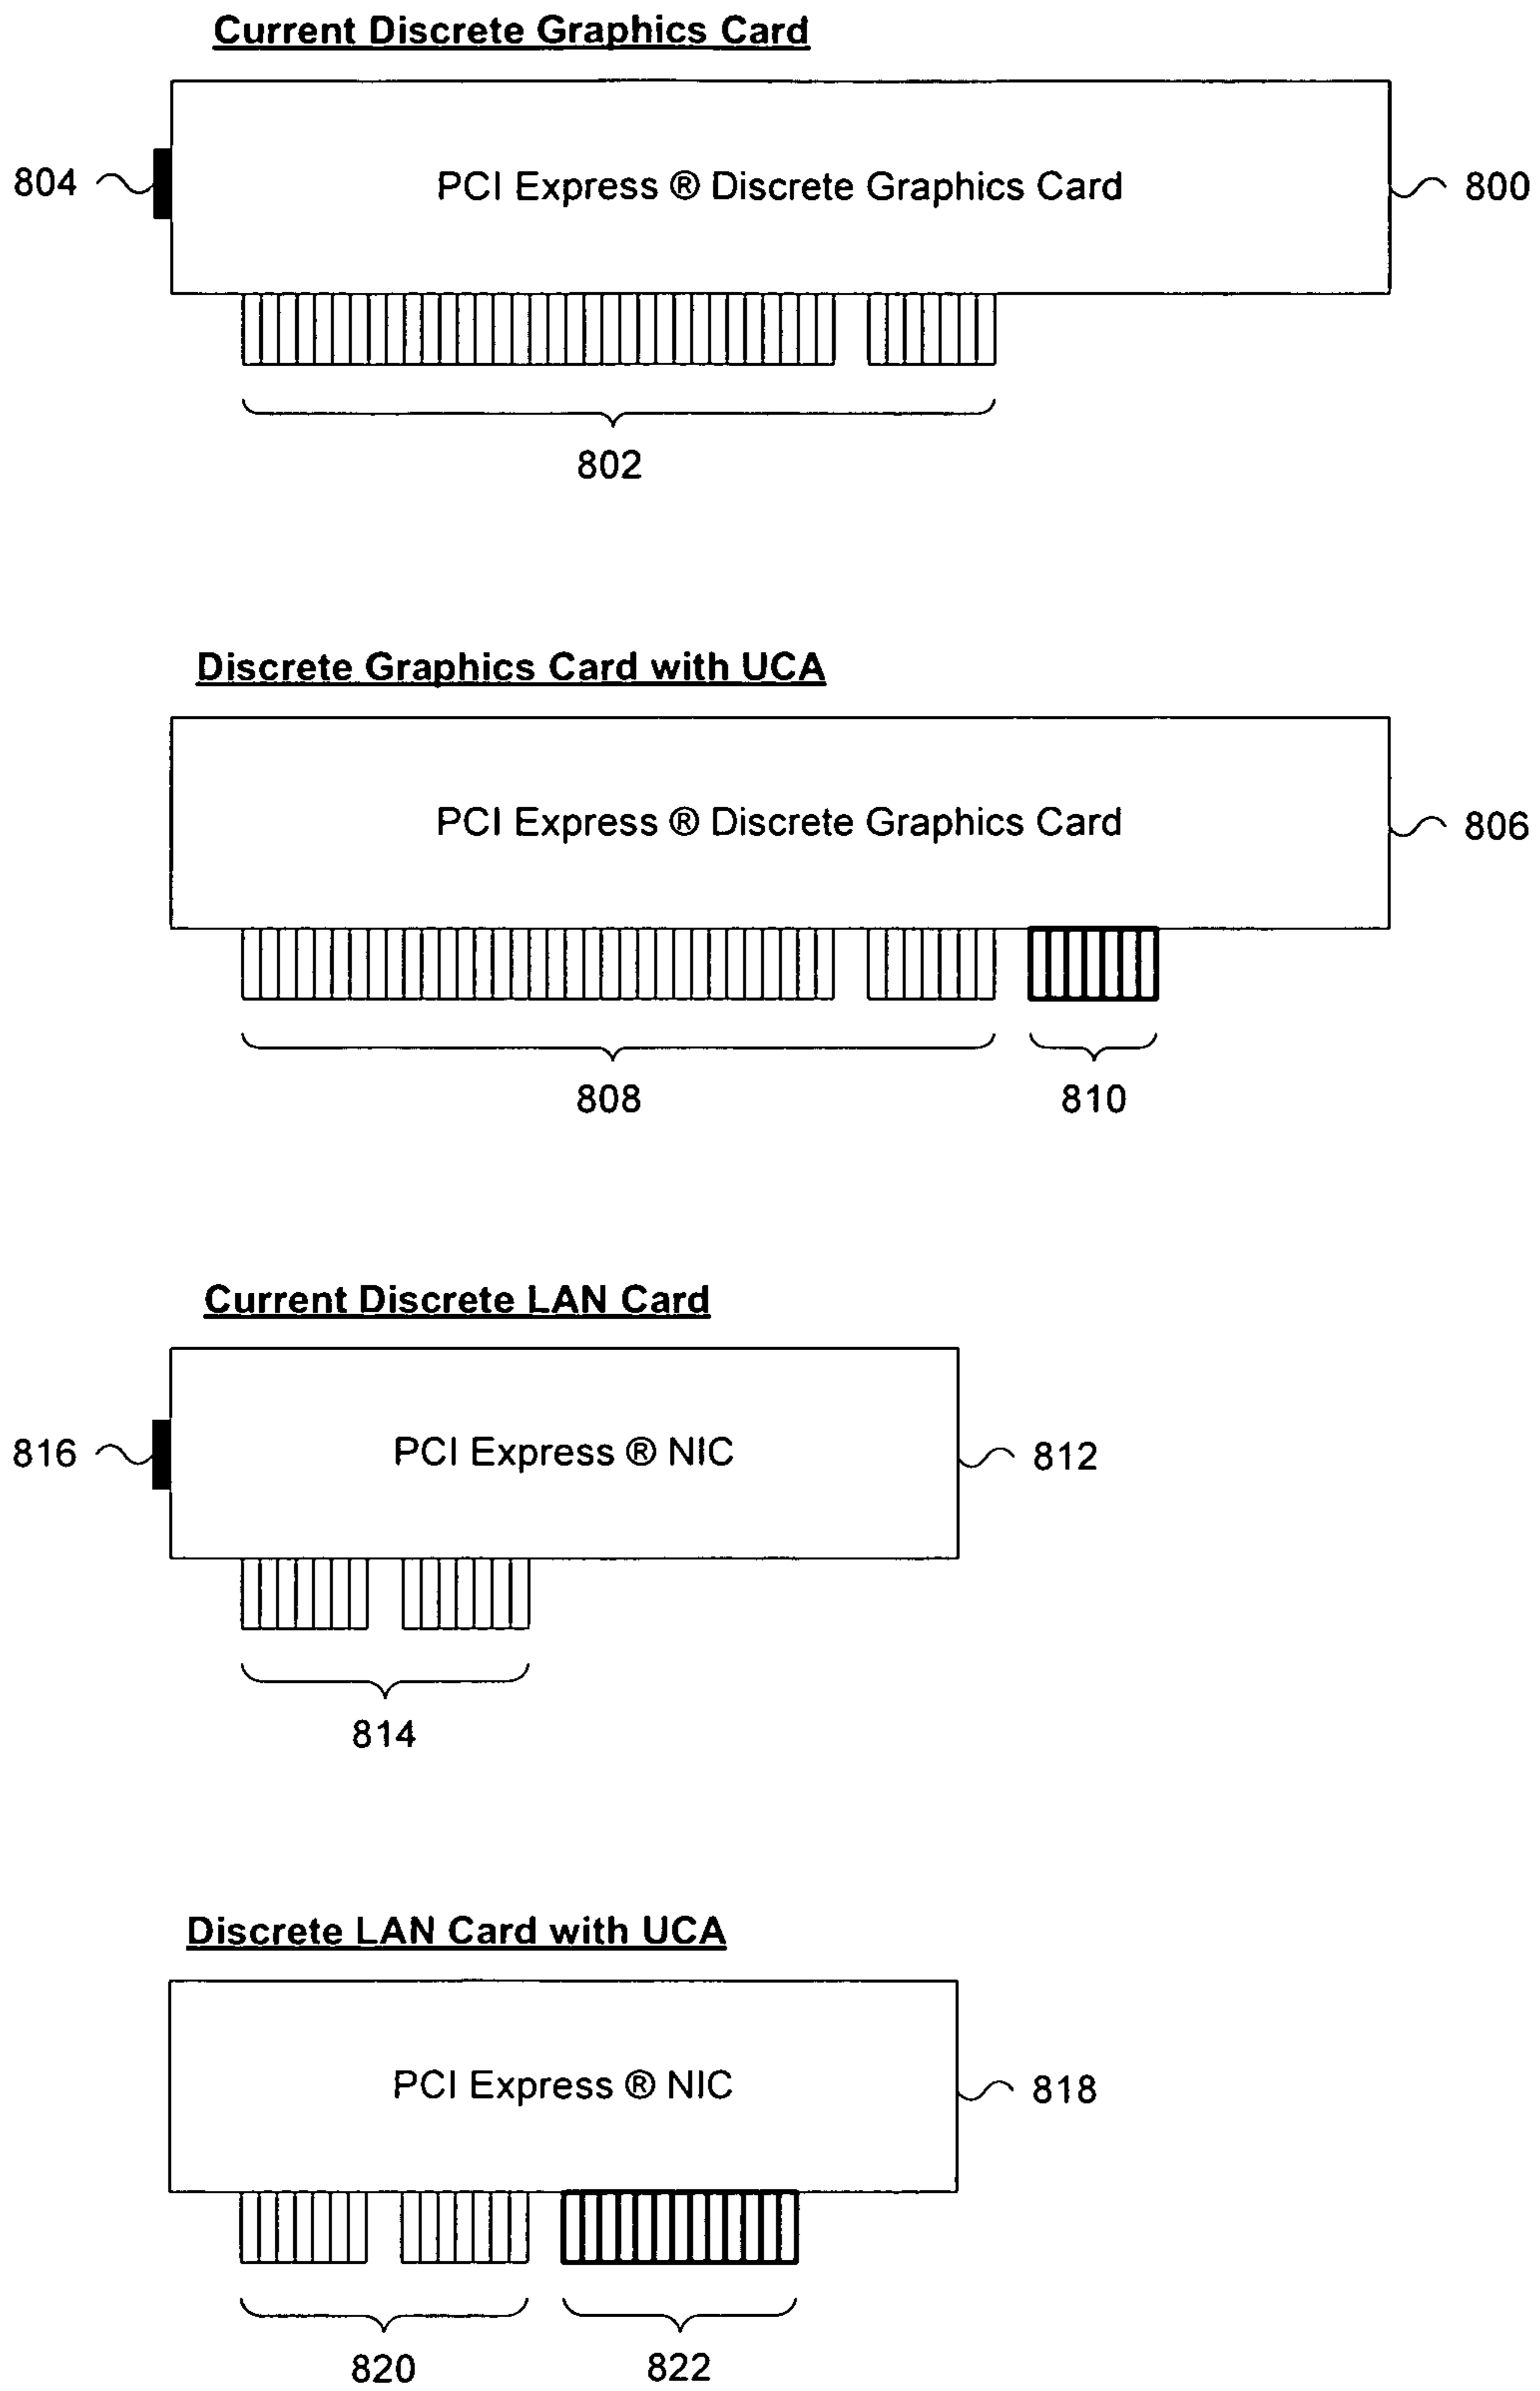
Current Discrete Graphics Card

804

PCI Express ® Discrete Graphics Card

800

802

Discrete Graphics Card with UCA

PCI Express ® Discrete Graphics Card

806

808

810

Current Discrete LAN Card

816

PCI Express ® NIC

812

814

Discrete LAN Card with UCA

PCI Express ® NIC

818

820

822